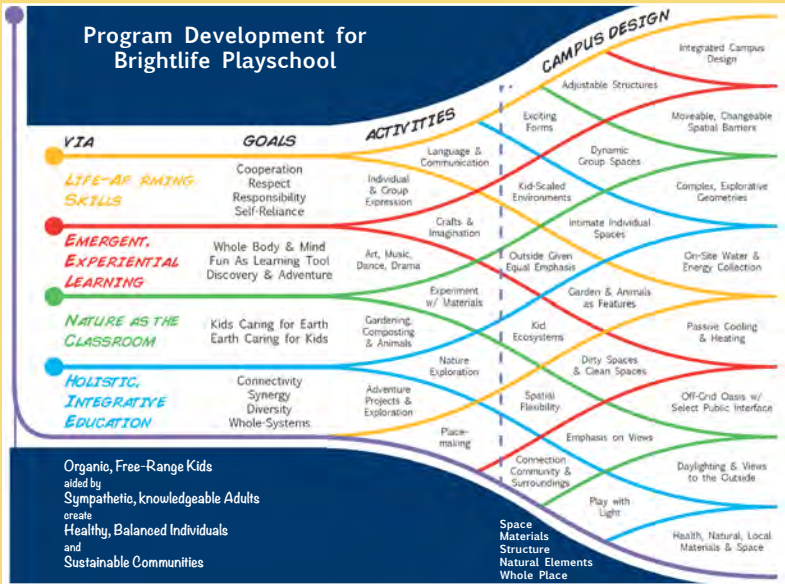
Program Development for Brightlife Playschool

VIA

GOALS

ACTIVITIES

CAMPUS DESIGN

LIFE-AF RMING SKILLS

Cooperation
Respect
Responsibility
Self-Reliance

EMERGENT, EXPERIENTIAL LEARNING

Whole Body & Mind
Fun As Learning Tool
Discovery & Adventure

NATURE AS THE CLASSROOM

Kids Caring for Earth
Earth Caring for Kids

HOLISTIC, INTEGRATIVE EDUCATION

Connectivity
Synergy
Diversity
Whole-Systems

Language & Communication

Individual & Group Expression

Crafts & Imagination

Art, Music, Dance, Drama

Experiment w/ Materials

Gardening, Composting & Animals

Nature Exploration

Adventure Projects & Exploration

Place-making

Adjustable Structures

Exciting Forms

Dynamic Group Spaces

Kid-Scaled Environments

Intimate Individual Spaces

Outside Given Equal Emphasis

Garden & Animals as Features

Kid Ecosystems

Dirty Spaces & Clean Spaces

Spatial Flexibility

Emphasis on Views

Connection Community & Surroundings

Play with Light

Integrated Campus Design

Moveable, Changeable Spatial Barriers

Complex, Explorative Geometries

On-Site Water & Energy Collection

Passive Cooling & Heating

Off-Grid Oasis w/ Select Public Interface

Daylighting & Views to the Outside

Health, Natural, Local Materials & Space

Organic, Free-Range Kids
aided by
Sympathetic, knowledgeable Adults
create
Healthy, Balanced Individuals
and
Sustainable Communities

Space
Materials
Structure
Natural Elements
Whole Place